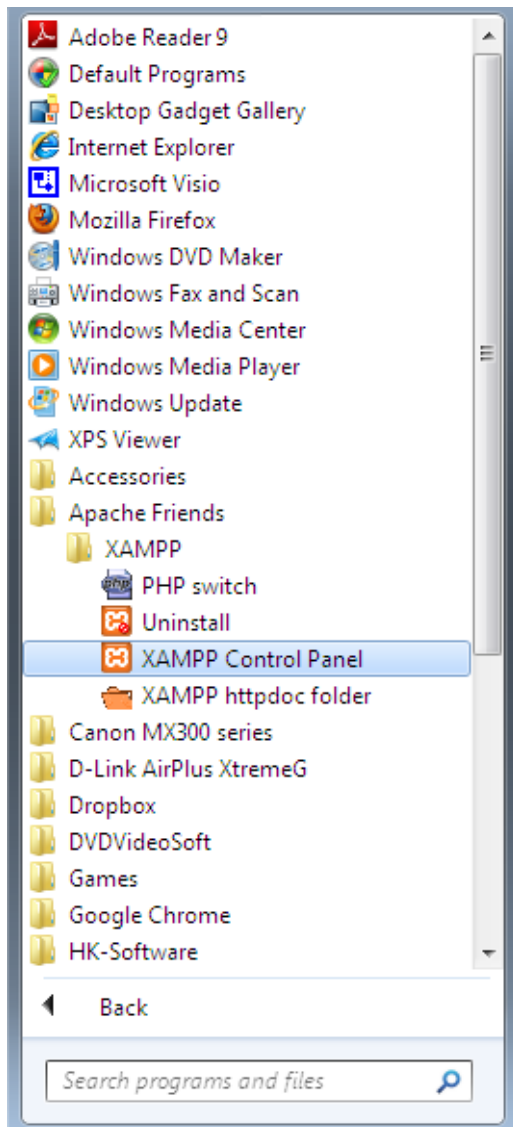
Adobe Reader 9
Default Programs
Desktop Gadget Gallery
Internet Explorer
Microsoft Visio
Mozilla Firefox
Windows DVD Maker
Windows Fax and Scan
Windows Media Center
Windows Media Player
Windows Update
XPS Viewer
Accessories
Apache Friends
XAMPP
PHP switch
Uninstall
XAMPP Control Panel
XAMPP httpdoc folder
Canon MX300 series
D-Link AirPlus XtremeG
Dropbox
DVDVideoSoft
Games
Google Chrome
HK-Software

Back

Search programs and files